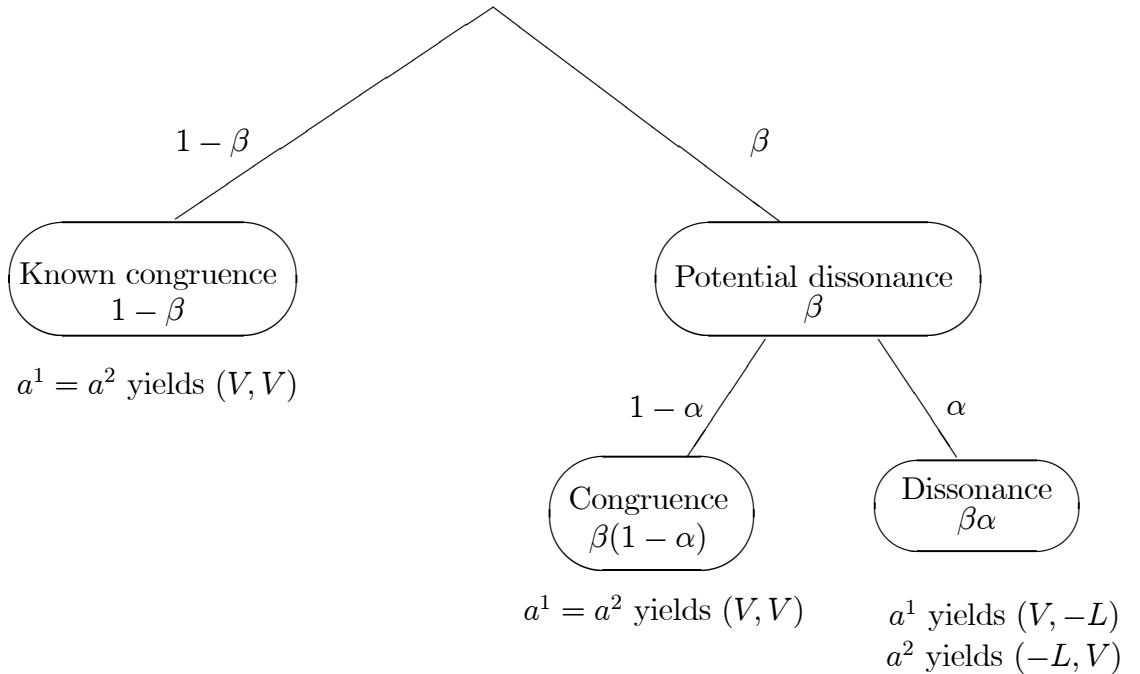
$1-\beta$

$\beta$

Known congruence
$1-\beta$

$a^1 = a^2$ yields $(V, V)$

Potential dissonance
$\beta$

$1-\alpha$

$\alpha$

Congruence
$\beta(1-\alpha)$

$a^1 = a^2$ yields $(V, V)$

Dissonance
$\beta\alpha$

$a^1$ yields $(V, -L)$
$a^2$ yields $(-L, V)$